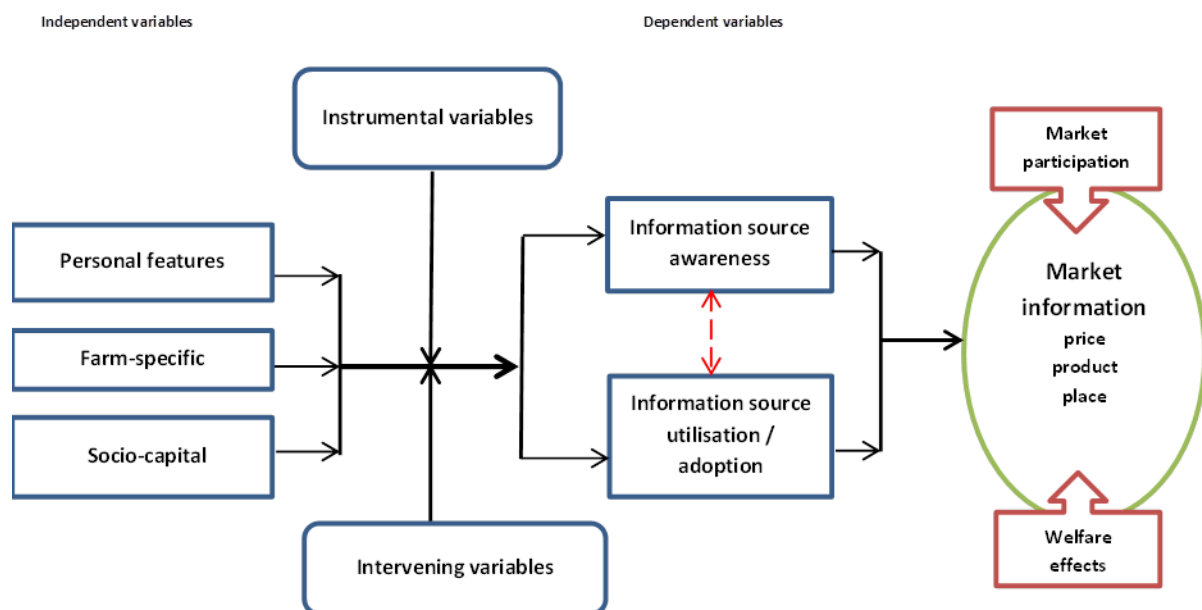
Independent variables

Dependent variables

Instrumental variables

Market participation

Personal features

Information source awareness

Market information
price
product
place

Farm-specific

Information source utilisation / adoption

Socio-capital

Intervening variables

Welfare effects